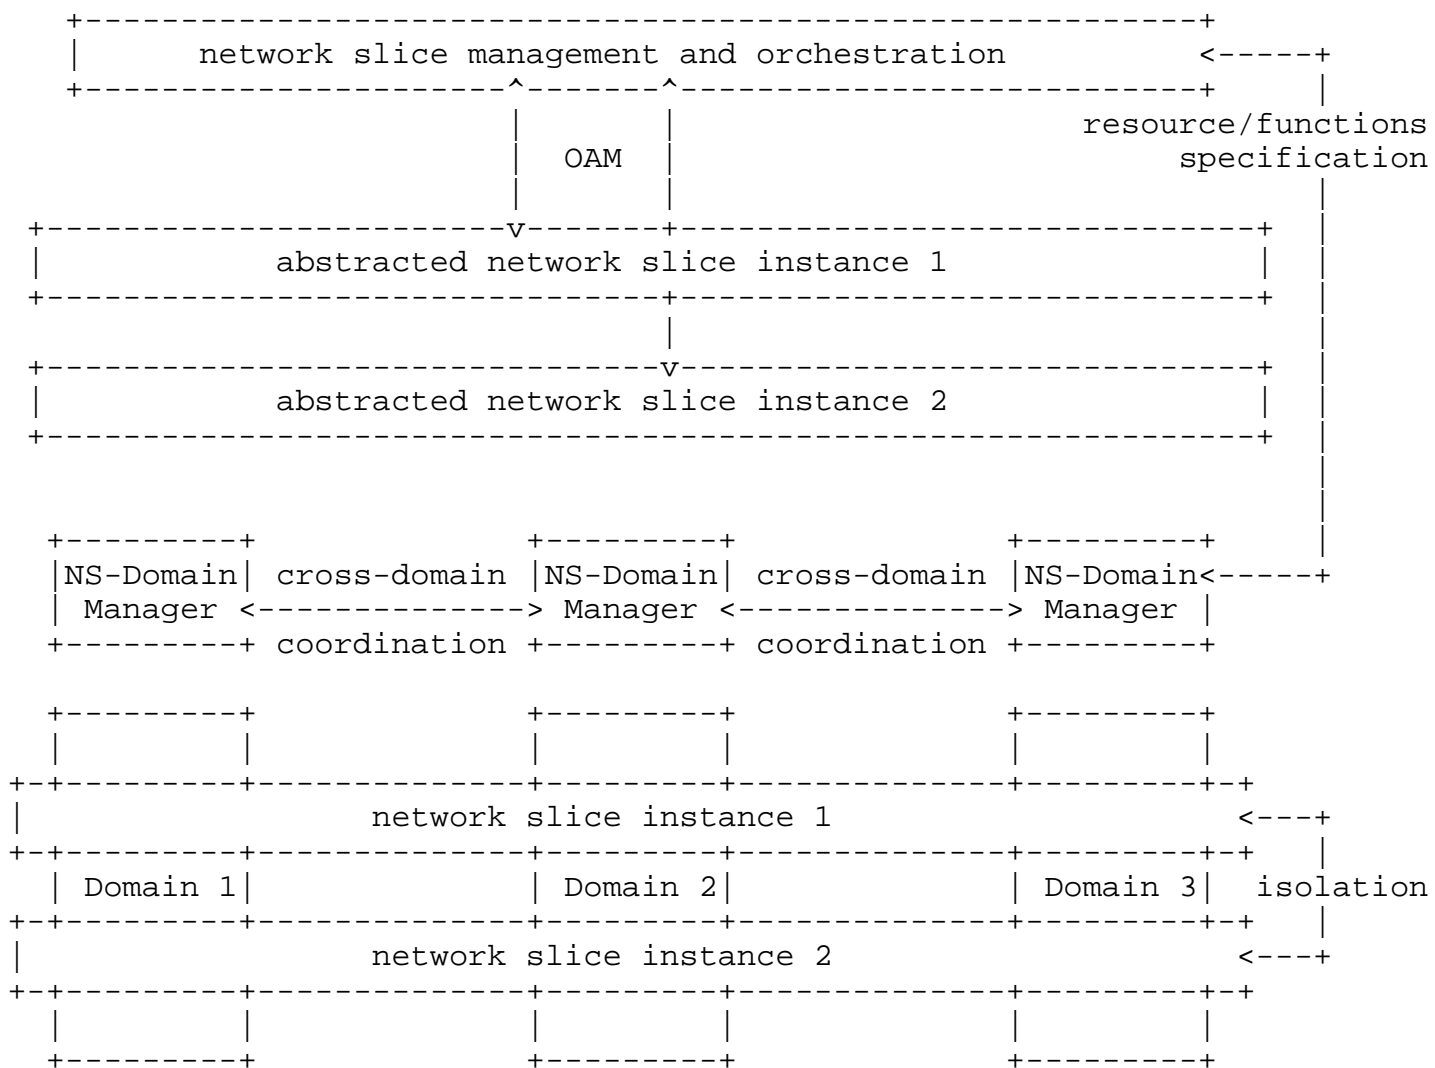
network slice management and orchestration

OAM

resource/functions specification

abstracted network slice instance 1

abstracted network slice instance 2

NS-Domain Manager

cross-domain coordination

NS-Domain Manager

cross-domain coordination

NS-Domain Manager

network slice instance 1

Domain 1

Domain 2

Domain 3

isolation

network slice instance 2